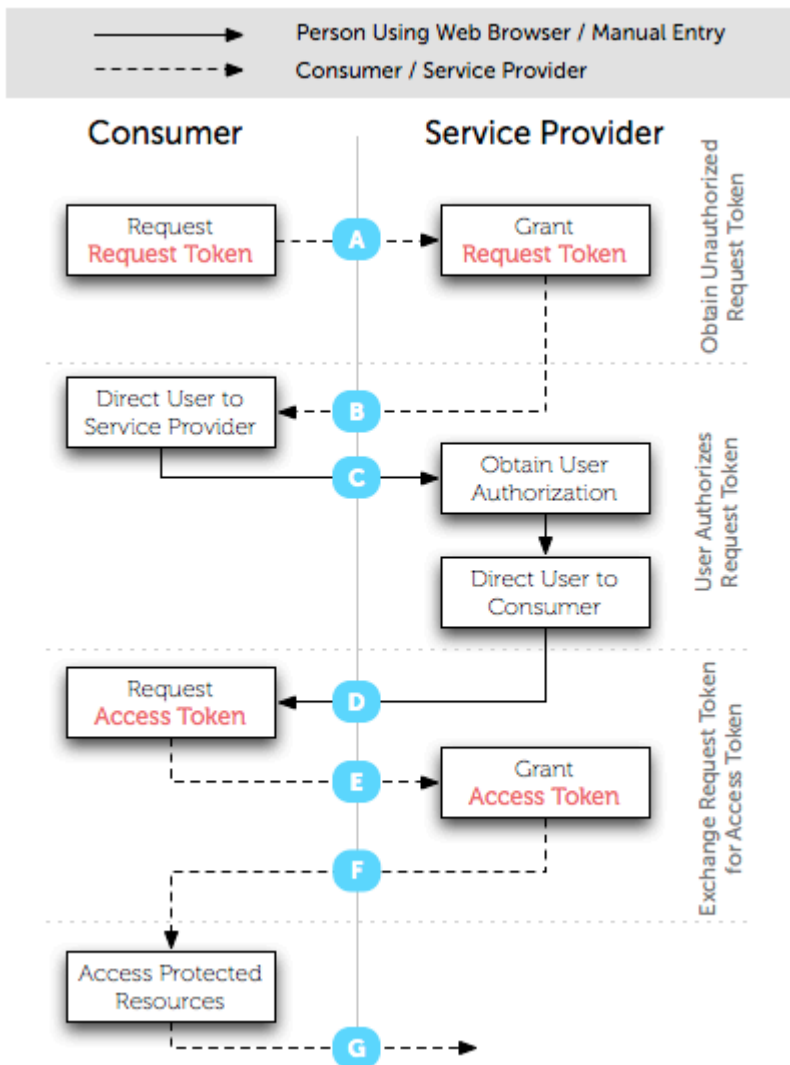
Person Using Web Browser / Manual Entry
Consumer / Service Provider

Consumer

Service Provider

Obtain Unauthorized Request Token

Request
Request Token

A

Grant
Request Token

B

Direct User to Service Provider

User Authorizes Request Token

C

Obtain User Authorization

Direct User to Consumer

D

Request
Access Token

Exchange Request Token for Access Token

E

Grant
Access Token

F

Access Protected Resources

G